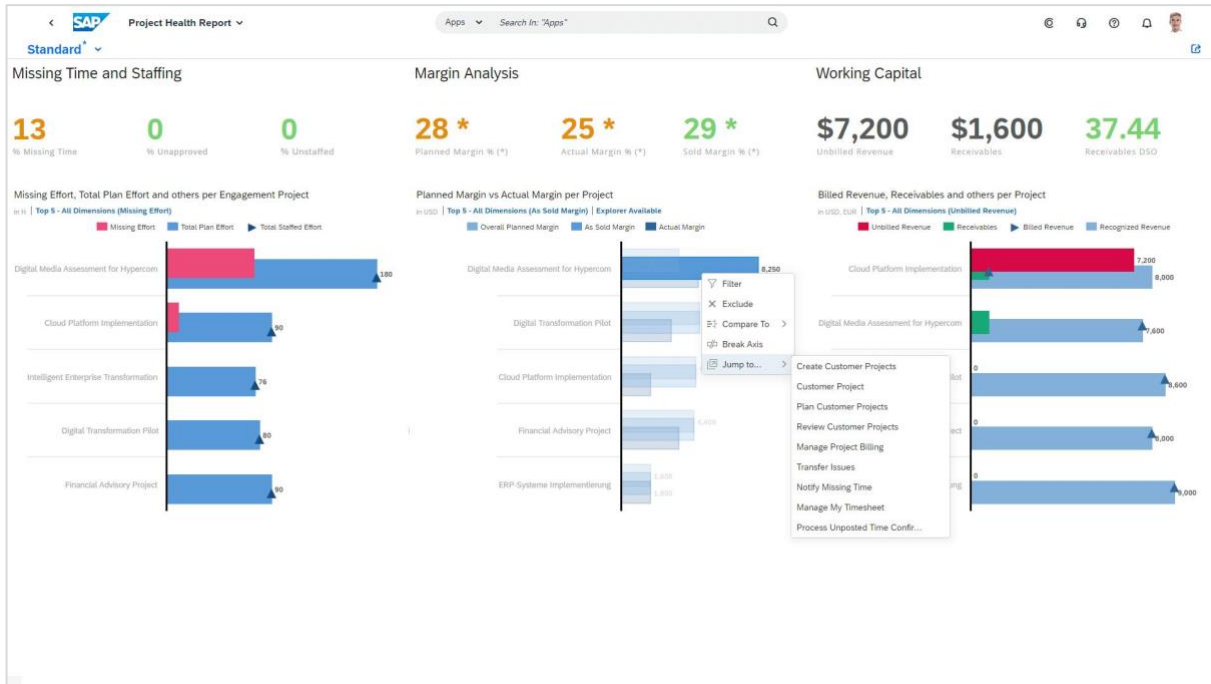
SAP Project Health Report

Apps Search In: "Apps"

Standard*

Missing Time and Staffing

13
% Missing Time

0
% Unapproved

0
% Unstaffed

Missing Effort, Total Plan Effort and others per Engagement Project
in H | Top 5 - All Dimensions (Missing Effort)

Missing Effort Total Plan Effort Total Staffed Effort

Digital Media Assessment for Hypercom 180
Cloud Platform Implementation 90
Intelligent Enterprise Transformation 76
Digital Transformation Pilot 80
Financial Advisory Project 90

Margin Analysis

28 *
Planned Margin % (*)

25 *
Actual Margin % (*)

29 *
Sold Margin % (*)

Planned Margin vs Actual Margin per Project
in USD | Top 5 - All Dimensions (As Sold Margin) | Explorer Available

Overall Planned Margin As Sold Margin Actual Margin

Digital Media Assessment for Hypercom 8,250
Digital Transformation Pilot
Cloud Platform Implementation
Financial Advisory Project 4,400
ERP-Systeme Implementierung 1,600 1,600

Filter
Exclude
Compare To
Break Axis
Jump to...

Create Customer Projects
Customer Project
Plan Customer Projects
Review Customer Projects
Manage Project Billing
Transfer Issues
Notify Missing Time
Manage My Timesheet
Process Unposted Time Confir...

Working Capital

$7,200
Unbilled Revenue

$1,600
Receivables

37.44
Receivables DSO

Billed Revenue, Receivables and others per Project
in USD, EUR | Top 5 - All Dimensions (Unbilled Revenue)

Unbilled Revenue Receivables Billed Revenue Recognized Revenue

Cloud Platform Implementation 7,200 8,000
Digital Media Assessment for Hypercom 7,600
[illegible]lot 0 9,600
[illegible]ect 0 8,000
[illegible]ing 0 9,000